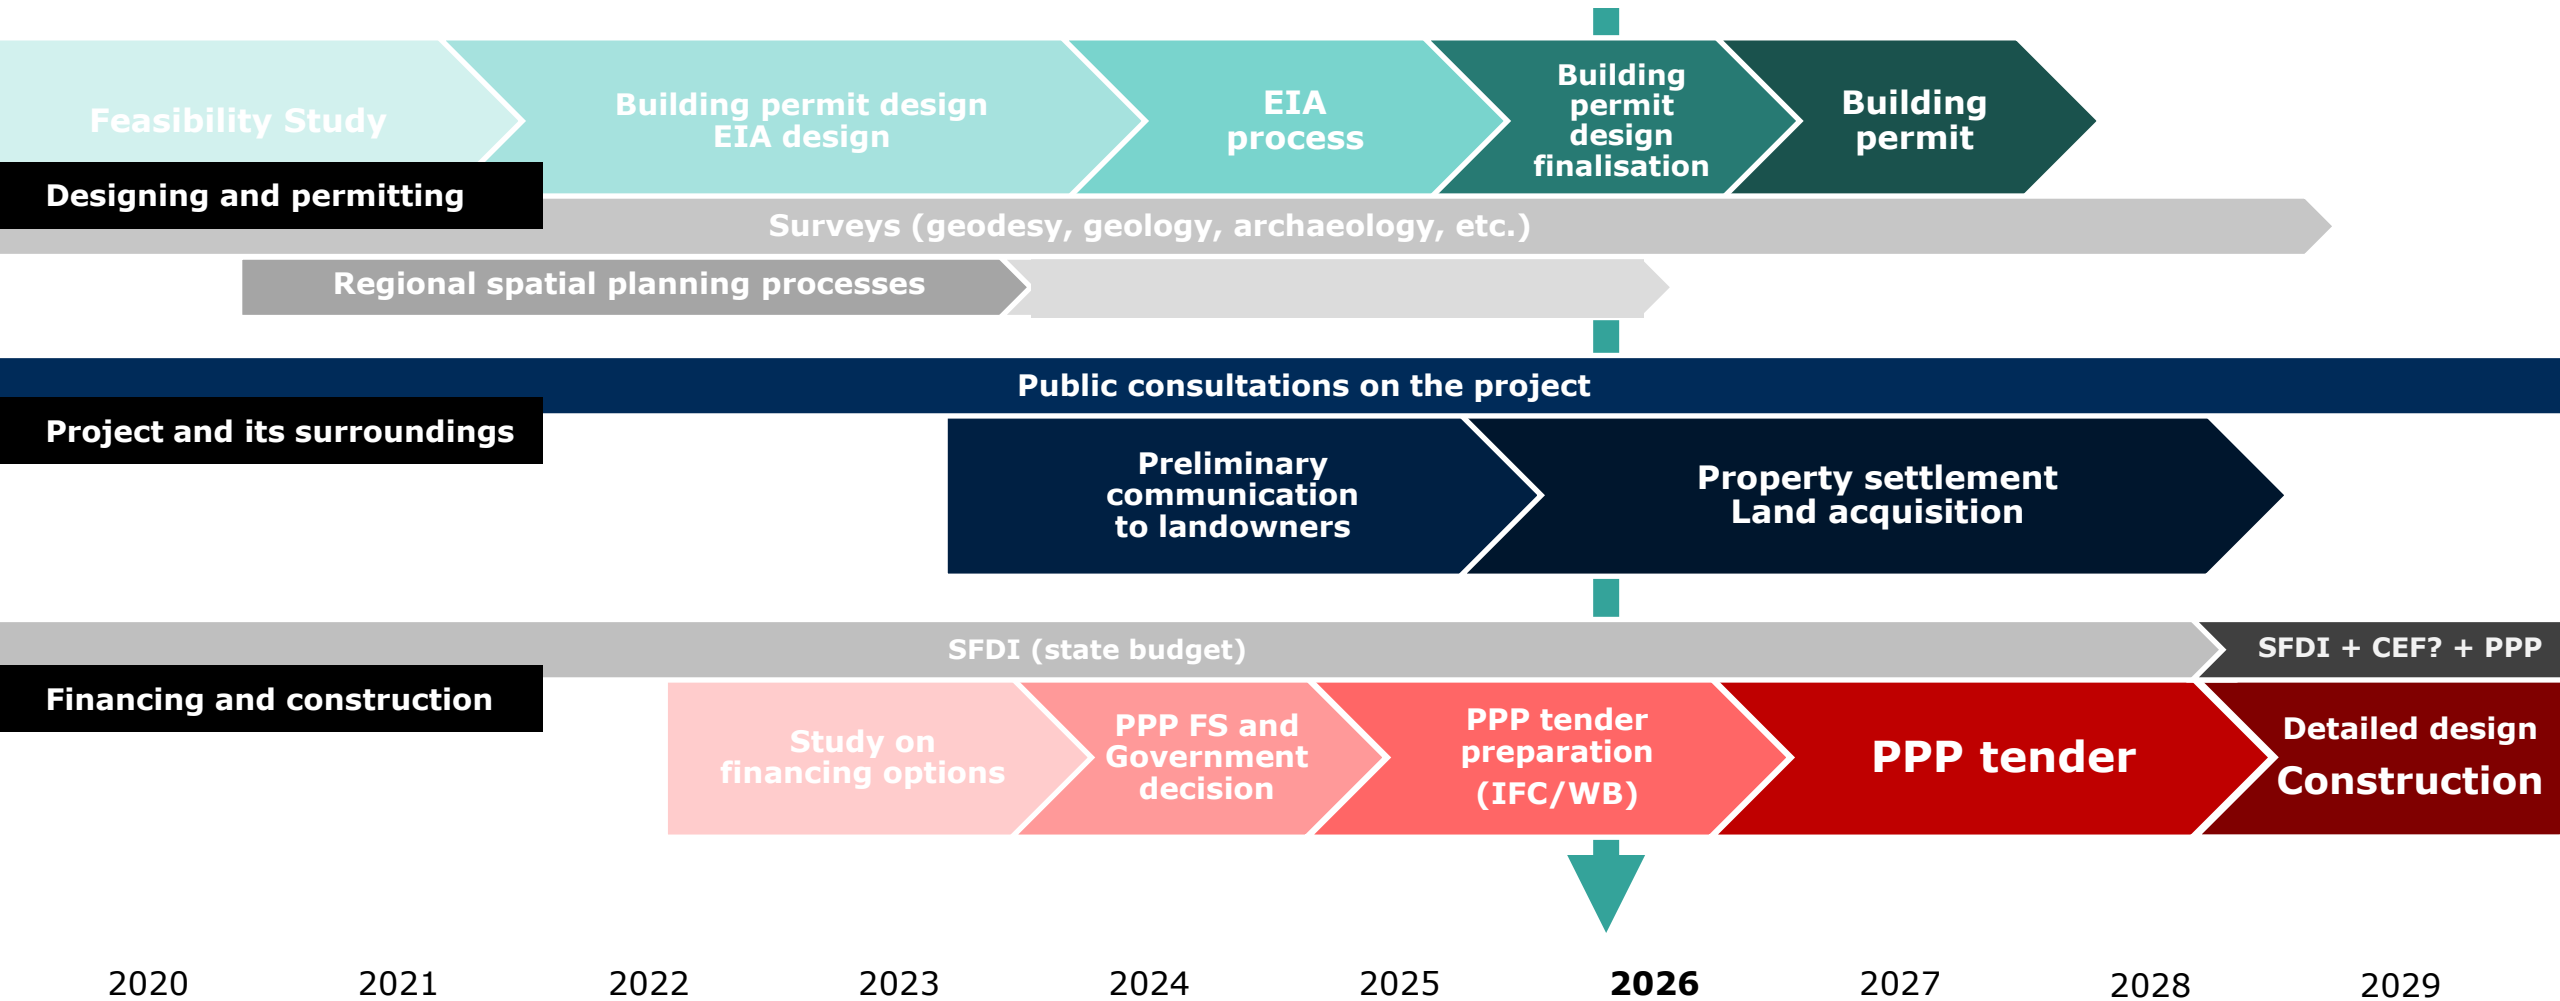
Feasibility Study

Building permit design
EIA design

EIA process

Building permit design finalisation

Building permit

Designing and permitting

Surveys (geodesy, geology, archaeology, etc.)

Regional spatial planning processes

Public consultations on the project

Project and its surroundings

Preliminary communication to landowners

Property settlement
Land acquisition

SFDI (state budget)

SFDI + CEF? + PPP

Financing and construction

Study on financing options

PPP FS and Government decision

PPP tender preparation (IFC/WB)

PPP tender

Detailed design
Construction

2020 2021 2022 2023 2024 2025 2026 2027 2028 2029